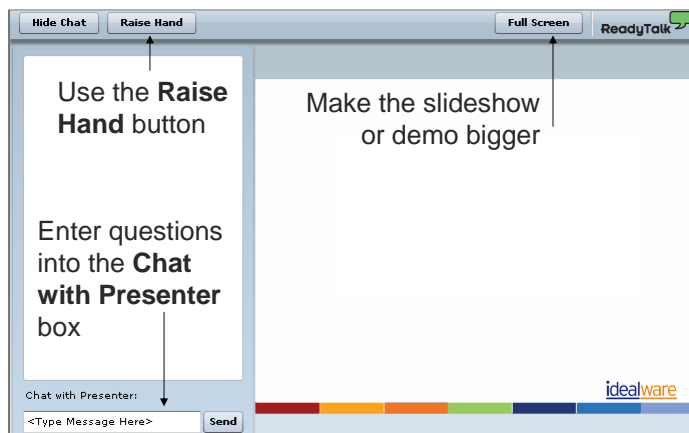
Hide Chat Raise Hand Full Screen ReadyTalk

Use the **Raise Hand** button

Make the slideshow or demo bigger

Enter questions into the **Chat with Presenter** box

Chat with Presenter:

<Type Message Here> Send

idealware